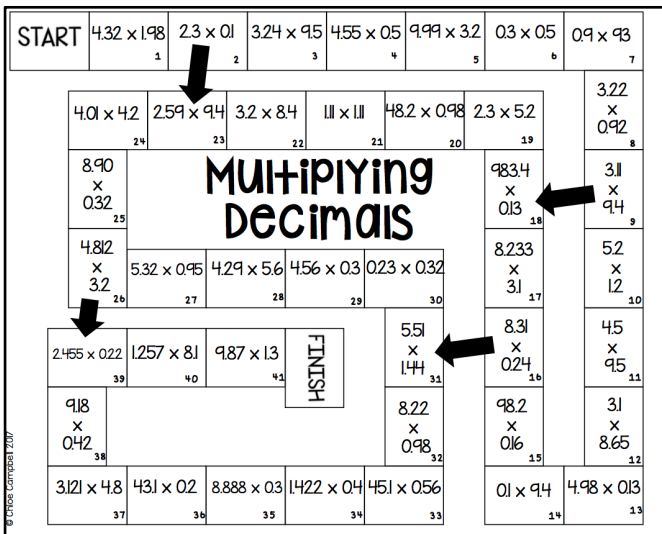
START

$4.32 \times 1.98$ 1

$2.3 \times 0.1$ 2

$3.24 \times 9.5$ 3

$4.55 \times 0.5$ 4

$9.99 \times 3.2$ 5

$0.3 \times 0.5$ 6

$0.9 \times 93$ 7

$3.22 \times 0.92$ 8

$3.1 \times 9.4$ 9

$5.2 \times 1.2$ 10

$4.5 \times 9.5$ 11

$3.1 \times 8.65$ 12

$4.98 \times 0.13$ 13

$0.1 \times 9.4$ 14

$98.2 \times 0.16$ 15

$8.31 \times 0.24$ 16

$8.233 \times 3.1$ 17

$983.4 \times 0.13$ 18

$2.3 \times 5.2$ 19

$48.2 \times 0.98$ 20

$1.1 \times 1.1$ 21

$3.2 \times 8.4$ 22

$2.59 \times 9.4$ 23

$4.01 \times 4.2$ 24

$8.90 \times 0.32$ 25

$4.812 \times 3.2$ 26

$5.32 \times 0.95$ 27

$4.29 \times 5.6$ 28

$4.56 \times 0.3$ 29

$0.23 \times 0.32$ 30

$5.51 \times 1.44$ 31

$8.22 \times 0.98$ 32

$45.1 \times 0.56$ 33

$1.422 \times 0.4$ 34

$8.888 \times 0.3$ 35

$43.1 \times 0.2$ 36

$3.121 \times 4.8$ 37

$9.18 \times 0.42$ 38

$2.455 \times 0.22$ 39

$1.257 \times 8.1$ 40

$9.87 \times 1.3$ 41

FINISH

Multiplying Decimals

© Chloe Campbell 2017